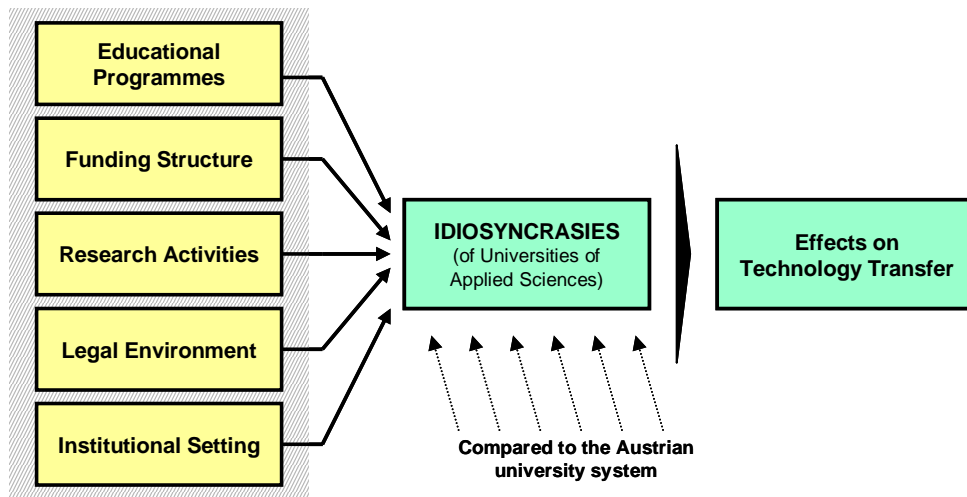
Educational Programmes

Funding Structure

Research Activities

Legal Environment

Institutional Setting

IDIOSYNCRASIES
(of Universities of Applied Sciences)

Effects on Technology Transfer

Compared to the Austrian university system